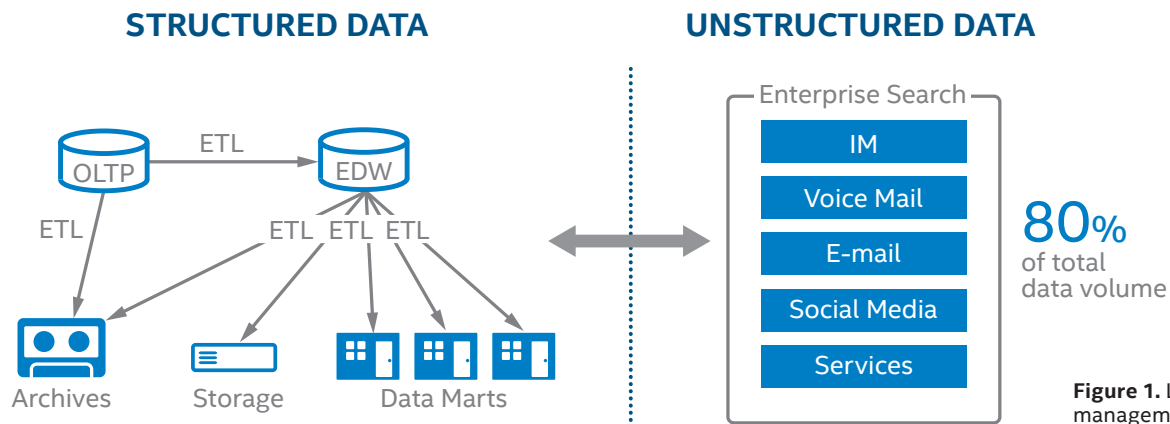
STRUCTURED DATA

UNSTRUCTURED DATA

OLTP

ETL

EDW

ETL

ETL ETL ETL

Archives

Storage

Data Marts

Enterprise Search

IM

Voice Mail

E-mail

Social Media

Services

80%
of total
data volume

Figure 1. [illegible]
managem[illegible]